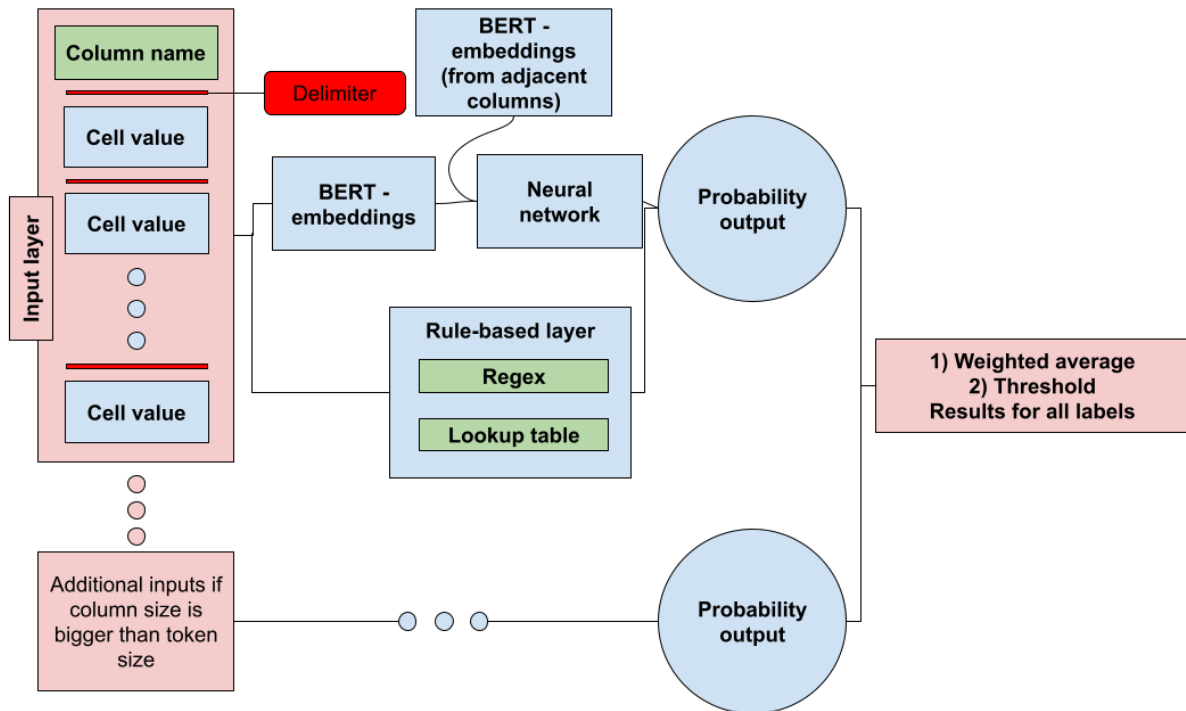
Input layer

Column name

Delimiter

Cell value

Cell value

Cell value

BERT - embeddings (from adjacent columns)

BERT - embeddings

Neural network

Probability output

Rule-based layer

Regex

Lookup table

1) Weighted average
2) Threshold
Results for all labels

Additional inputs if column size is bigger than token size

Probability output